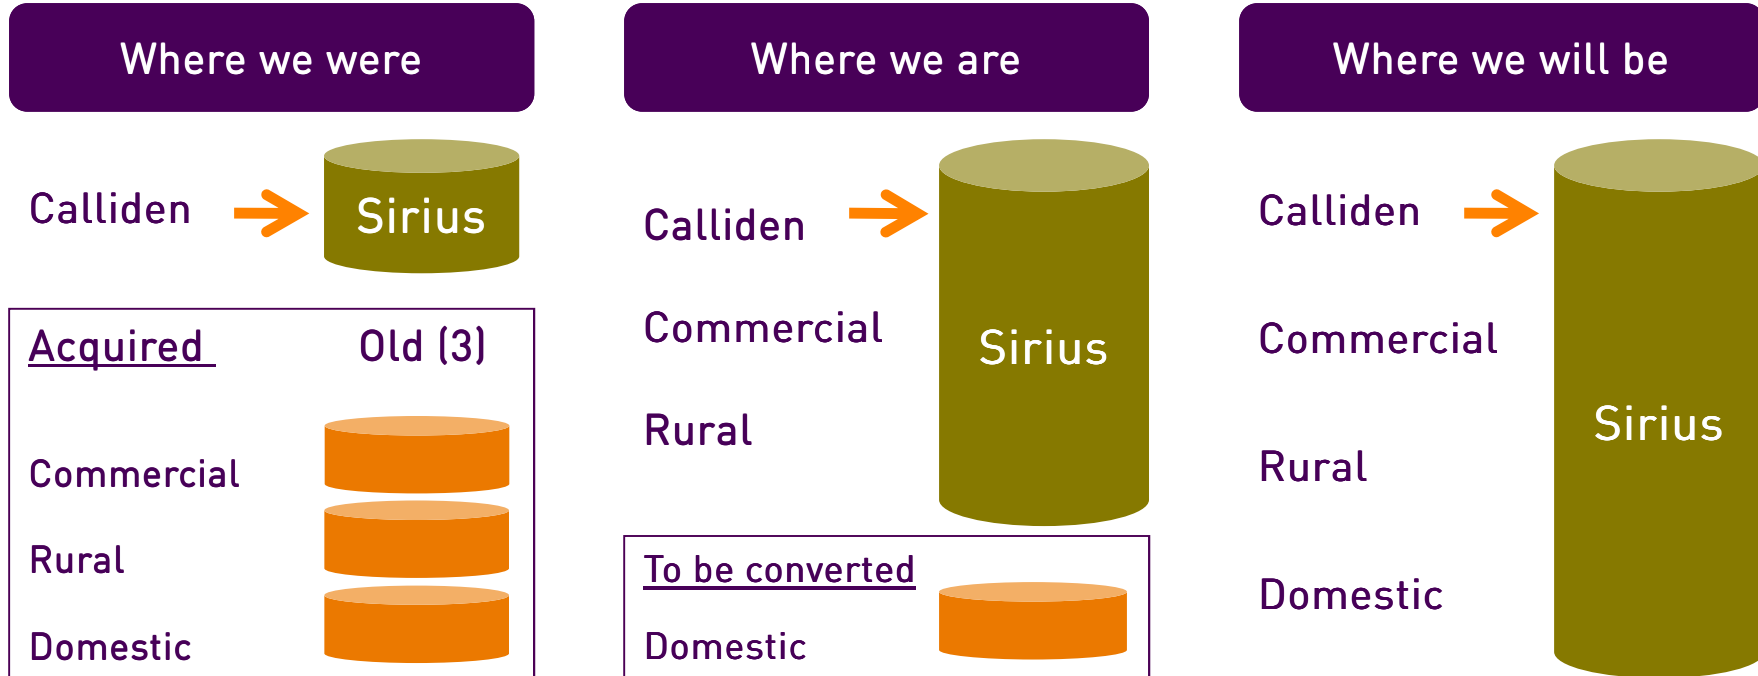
Where we were

Calliden Sirius

Acquired Old (3)

Commercial

Rural

Domestic

Where we are

Calliden

Commercial

Rural

Sirius

To be converted

Domestic

Where we will be

Calliden

Commercial

Rural

Domestic

Sirius